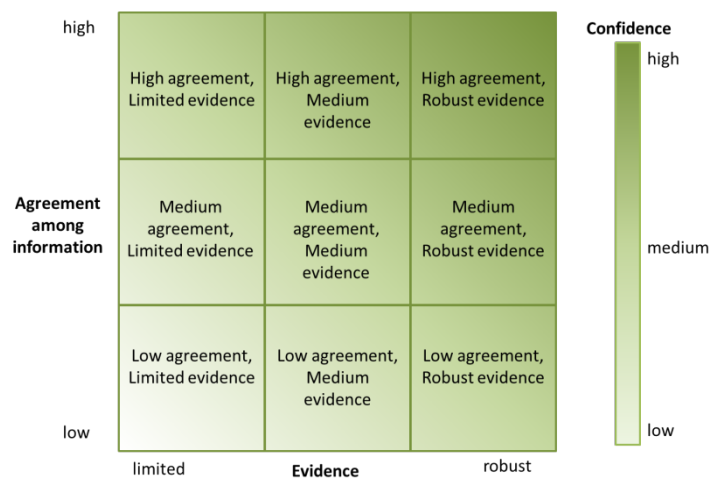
high

Agreement among information

low

| High agreement, Limited evidence | High agreement, Medium evidence | High agreement, Robust evidence |
|---|---|---|
| Medium agreement, Limited evidence | Medium agreement, Medium evidence | Medium agreement, Robust evidence |
| Low agreement, Limited evidence | Low agreement, Medium evidence | Low agreement, Robust evidence |

limited Evidence robust

Confidence

high

medium

low